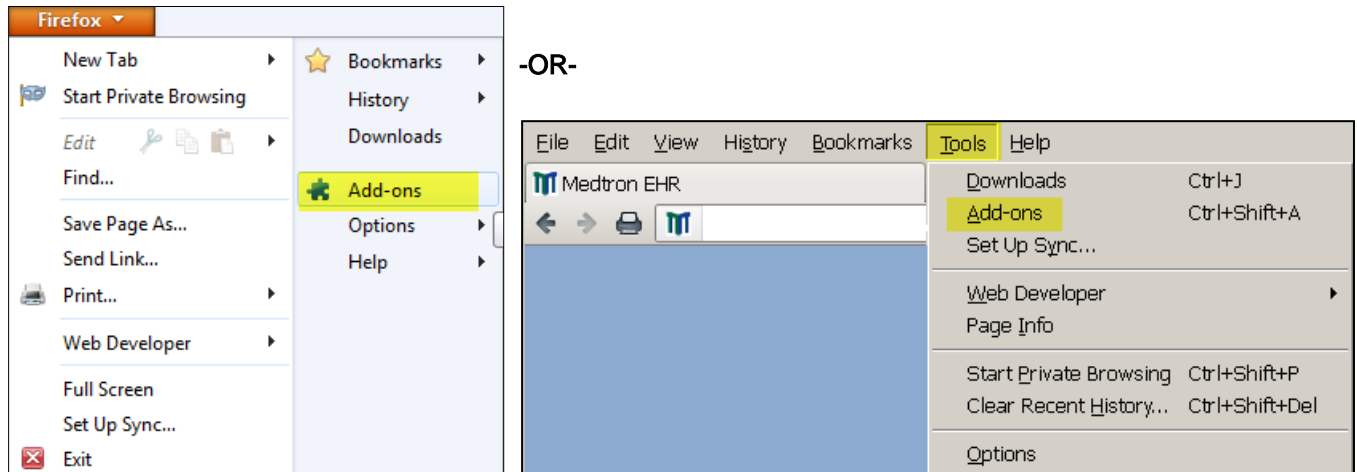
Firefox

New Tab
Start Private Browsing
Edit
Find...
Save Page As...
Send Link...
Print...
Web Developer
Full Screen
Set Up Sync...
Exit

Bookmarks
History
Downloads
Add-ons
Options
Help

-OR-

File Edit View History Bookmarks Tools Help

Medtron EHR

Downloads Ctrl+J
Add-ons Ctrl+Shift+A
Set Up Sync...
Web Developer
Page Info
Start Private Browsing Ctrl+Shift+P
Clear Recent History... Ctrl+Shift+Del
Options